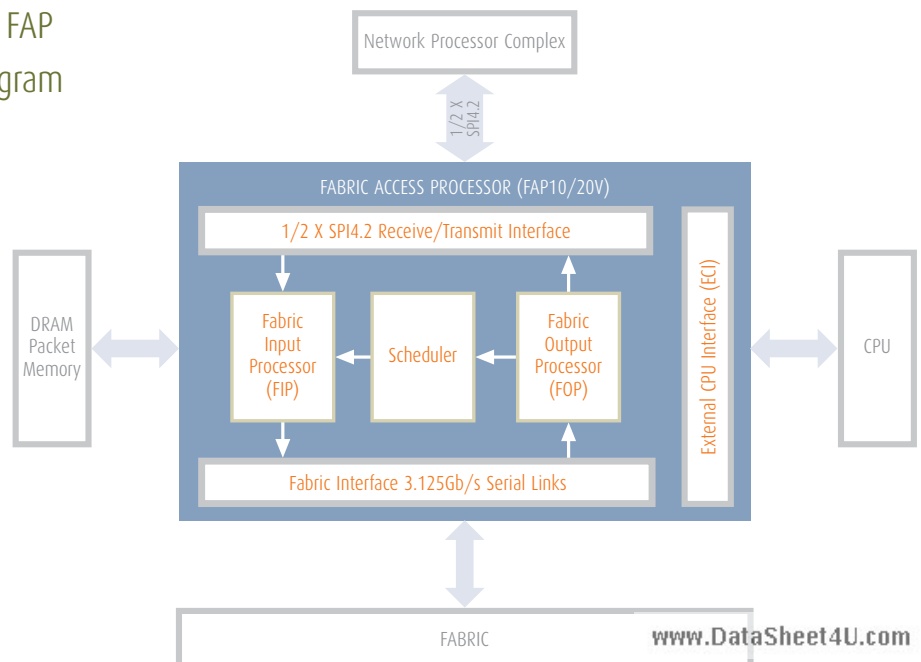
FAP
gram

Network Processor Complex

1/2 X SPI4.2

FABRIC ACCESS PROCESSOR (FAP10/20V)

1/2 X SPI4.2 Receive/Transmit Interface

DRAM Packet Memory

Fabric Input Processor (FIP)

Scheduler

Fabric Output Processor (FOP)

External CPU Interface (ECI)

CPU

Fabric Interface 3.125Gb/s Serial Links

FABRIC

www.DataSheet4U.com